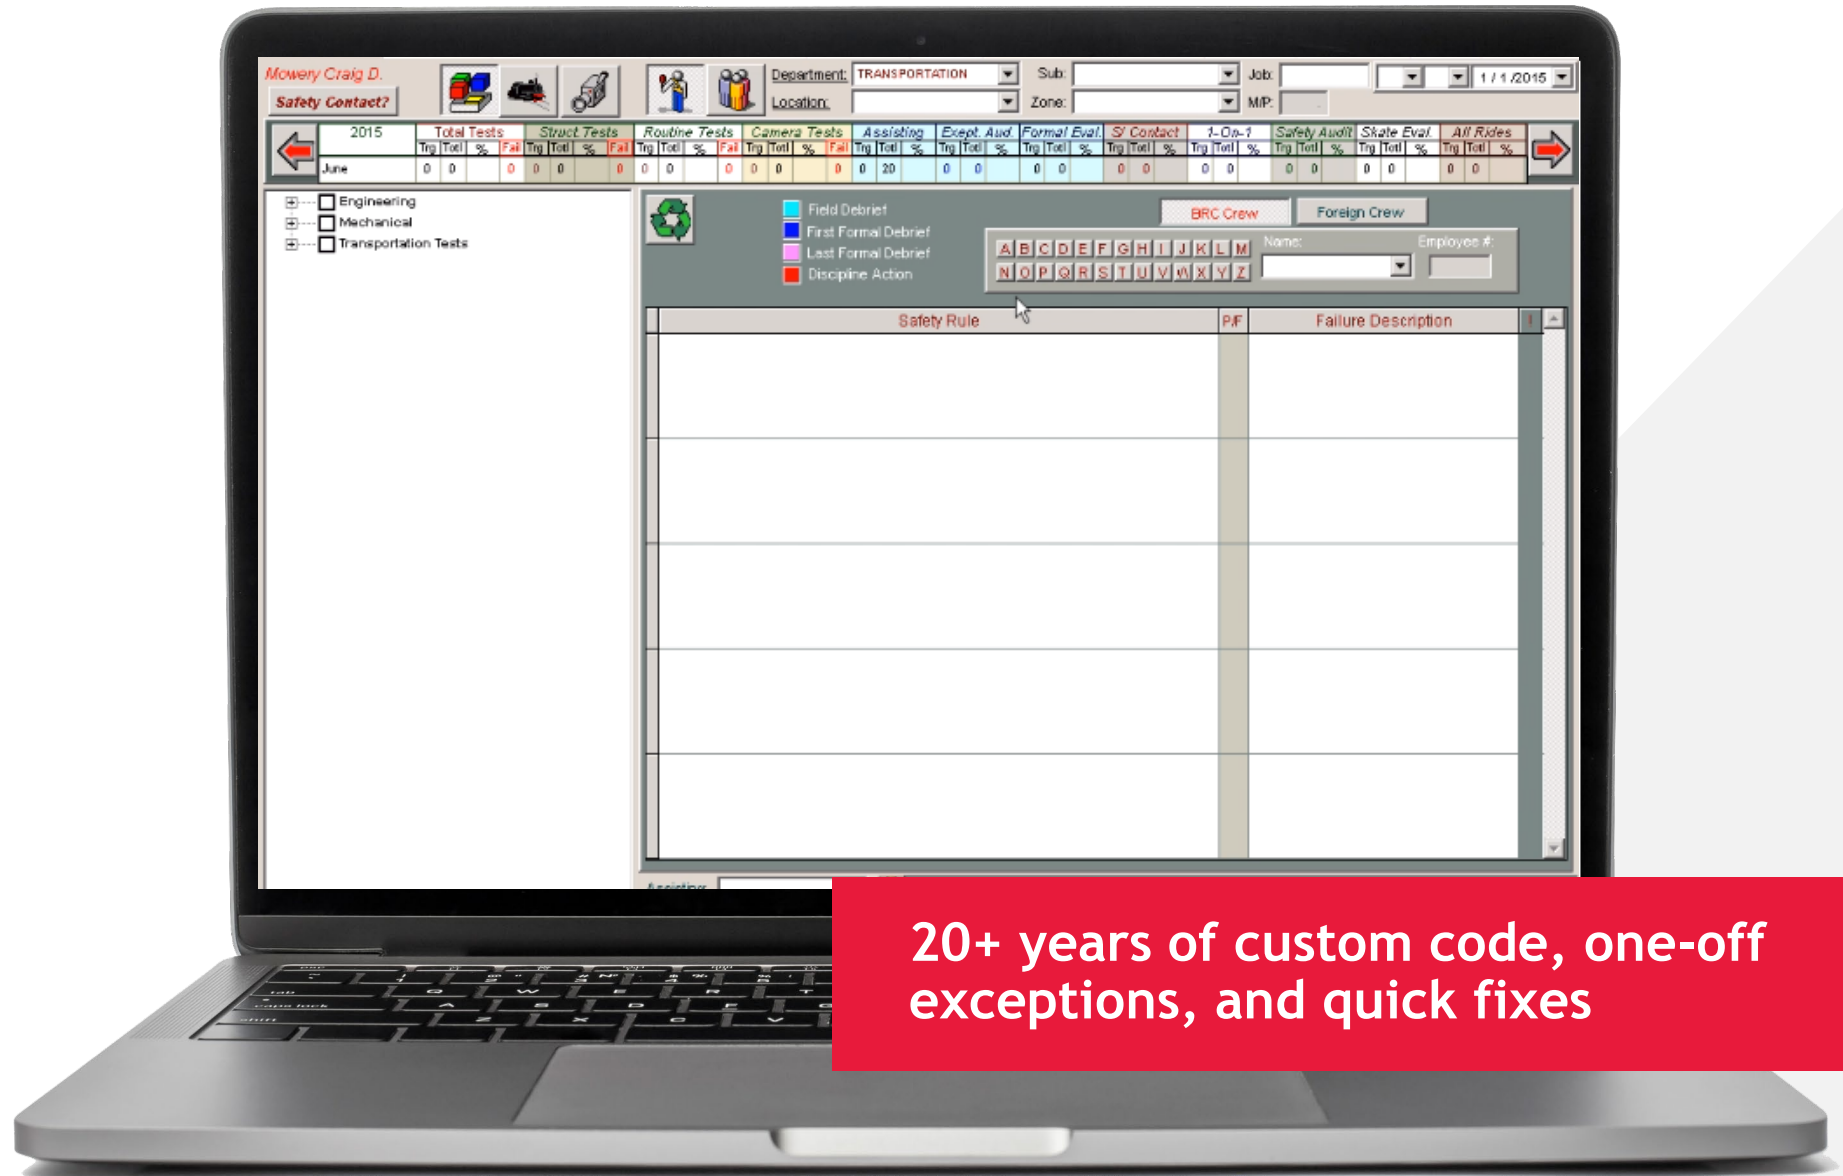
Mowery Craig D.
Safety Contact?

Department: TRANSPORTATION
Sub:
Job:
1 / 1 /2015
Location:
Zone:
M/P:

| 2015 | Total Tests | | | | Struct Tests | | | | Routine Tests | | | | Camera Tests | | | | Assisting | | | Exept. Aud. | | | Formal Eval. | | | S/ Contact | | | 1-On-1 | | | Safety Audit | | | Skate Eval. | | | All Rides | | |
|---|---|---|---|---|---|---|---|---|---|---|---|---|---|---|---|---|---|---|---|---|---|---|---|---|---|---|---|---|---|---|---|---|---|---|---|---|---|---|---|---|---|---|
| | Trg | Totl | % | Fail | Trg | Totl | % | Fail | Trg | Totl | % | Fail | Trg | Totl | % | Fail | Trg | Totl | % | Trg | Totl | % | Trg | Totl | % | Trg | Totl | % | Trg | Totl | % | Trg | Totl | % | Trg | Totl | % | Trg | Totl | % |
| June | 0 | 0 | | 0 | 0 | 0 | | 0 | 0 | 0 | | 0 | 0 | 0 | | 0 | 0 | 20 | | 0 | 0 | | 0 | 0 | | 0 | 0 | | 0 | 0 | | 0 | 0 | | 0 | 0 | | 0 | 0 | |

Engineering
Mechanical
Transportation Tests

Field Debrief
First Formal Debrief
Last Formal Debrief
Discipline Action

BRC Crew
Foreign Crew

A B C D E F G H I J K L M
N O P Q R S T U V W X Y Z
Name:
Employee #:

| Safety Rule | P/F | Failure Description |
|---|---|---|
| | | |
| | | |
| | | |
| | | |
| | | |

Assisting

20+ years of custom code, one-off exceptions, and quick fixes